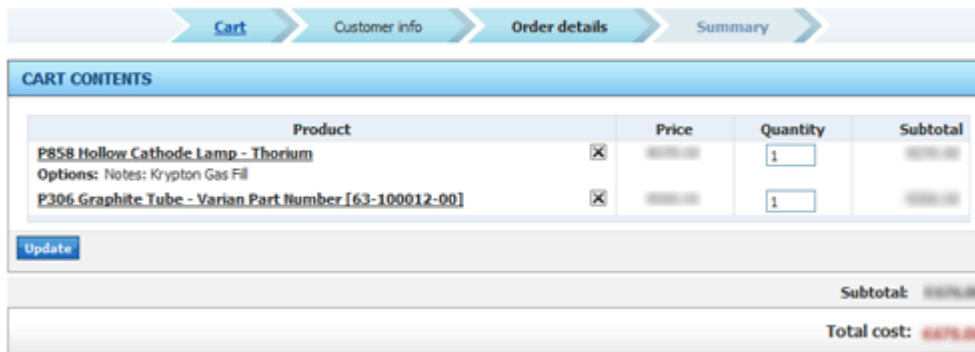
Cart | Customer info | Order details | Summary

CART CONTENTS

| Product | Price | Quantity | Subtotal |
|---|---|---|---|
| P858 Hollow Cathode Lamp - Thorium ✕<br>Options: Notes: Krypton Gas Fill | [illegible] | 1 | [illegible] |
| P306 Graphite Tube - Varian Part Number [63-100012-00] ✕ | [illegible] | 1 | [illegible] |

Update

Subtotal: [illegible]

Total cost: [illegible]